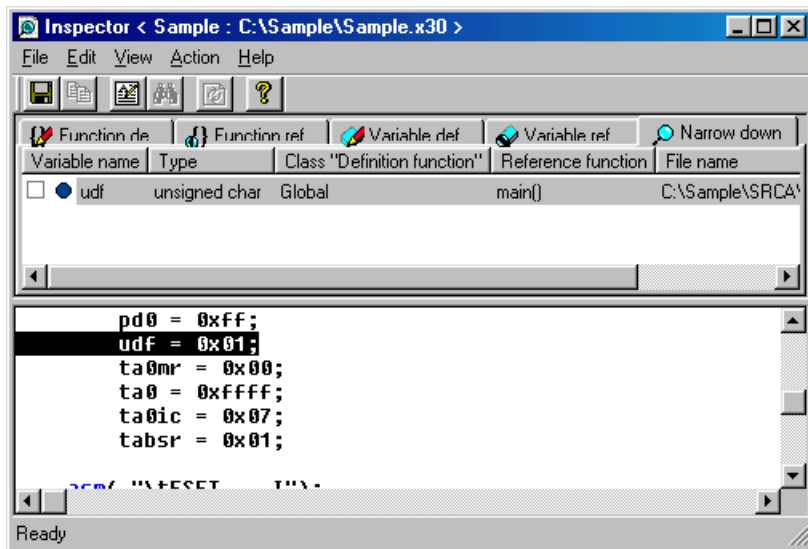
Inspector < Sample : C:\Sample\Sample.x30 >

File Edit View Action Help

Function de | Function ref | Variable def | Variable ref | Narrow down

| Variable name | Type | Class "Definition function" | Reference function | File name |
|---|---|---|---|---|
| udf | unsigned char | Global | main() | C:\Sample\SRC\ |

pd0 = 0xff;
udf = 0x01;
ta0mr = 0x00;
ta0 = 0xffff;
ta0ic = 0x07;
tabsr = 0x01;

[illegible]

Ready